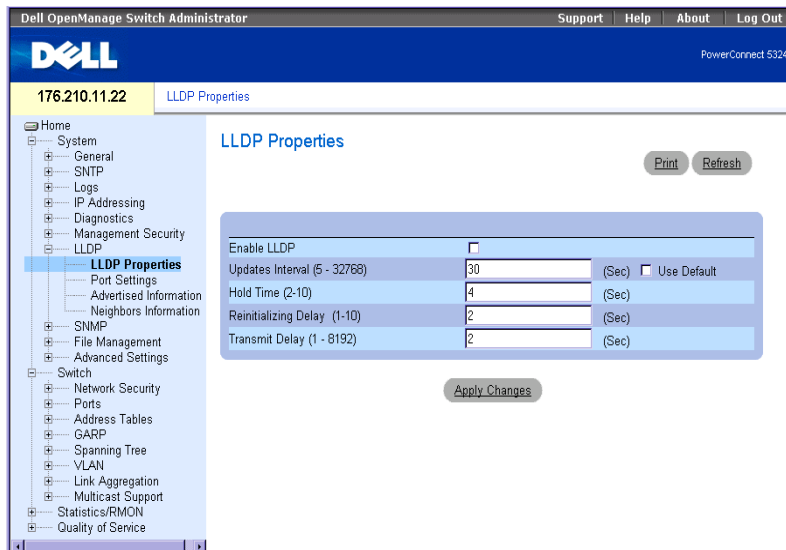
Dell OpenManage Switch Administrator | Support | Help | About | Log Out

DELL

PowerConnect 5324

176.210.11.22

LLDP Properties

Home
System
General
SNTP
Logs
IP Addressing
Diagnostics
Management Security
LLDP
LLDP Properties
Port Settings
Advertised Information
Neighbors Information
SNMP
File Management
Advanced Settings
Switch
Network Security
Ports
Address Tables
GARP
Spanning Tree
VLAN
Link Aggregation
Multicast Support
Statistics/RMON
Quality of Service

LLDP Properties

Print Refresh

| | | |
|---|---|---|
| Enable LLDP | ☐ | |
| Updates Interval (5 - 32768) | 30 | (Sec) ☐ Use Default |
| Hold Time (2-10) | 4 | (Sec) |
| Reinitializing Delay (1-10) | 2 | (Sec) |
| Transmit Delay (1 - 8192) | 2 | (Sec) |

Apply Changes